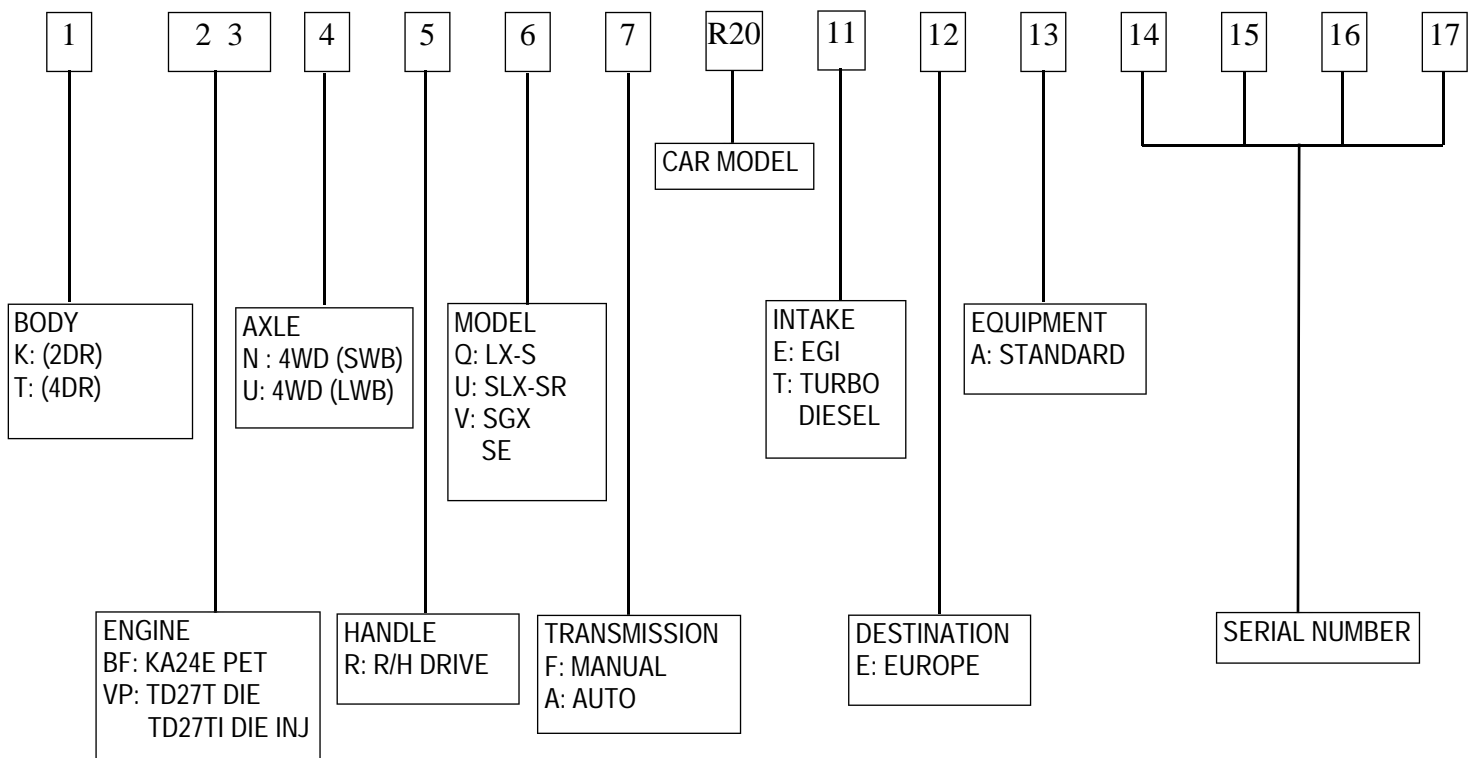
1

2 3

4

5

6

7

R20

CAR MODEL

11

12

13

14

15

16

17

BODY
K: (2DR)
T: (4DR)

AXLE
N : 4WD (SWB)
U: 4WD (LWB)

MODEL
Q: LX-S
U: SLX-SR
V: SGX
SE

INTAKE
E: EGI
T: TURBO
DIESEL

EQUIPMENT
A: STANDARD

ENGINE
BF: KA24E PET
VP: TD27T DIE
TD27TI DIE INJ

HANDLE
R: R/H DRIVE

TRANSMISSION
F: MANUAL
A: AUTO

DESTINATION
E: EUROPE

SERIAL NUMBER